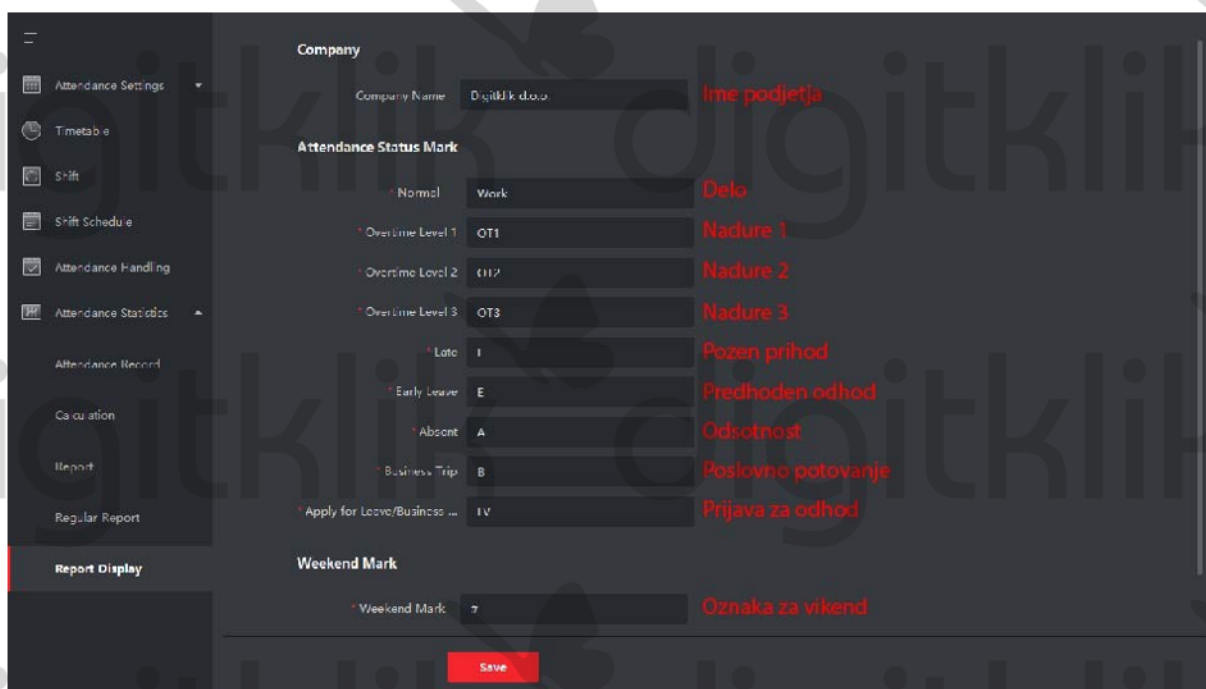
Attendance Settings
Timetable
Shift
Shift Schedule
Attendance Handling
Attendance Statistics
Attendance Record
Calculation
Report
Regular Report
Report Display

Company

Company Name Digitklik d.o.o. Ime podjetja

Attendance Status Mark

* Normal Work Delo
* Overtime Level 1 OT1 Nadure 1
* Overtime Level 2 OT2 Nadure 2
* Overtime Level 3 OT3 Nadure 3
* Late L Pozen prihod
* Early Leave E Predhoden odhod
* Absent A Odsotnost
* Business Trip B Poslovno potovanje
* Apply for Leave/Business ... LV Prijava za odhod

Weekend Mark

* Weekend Mark 7 Oznaka za vikend

Save

digitklik digitklik digitklik digitklik